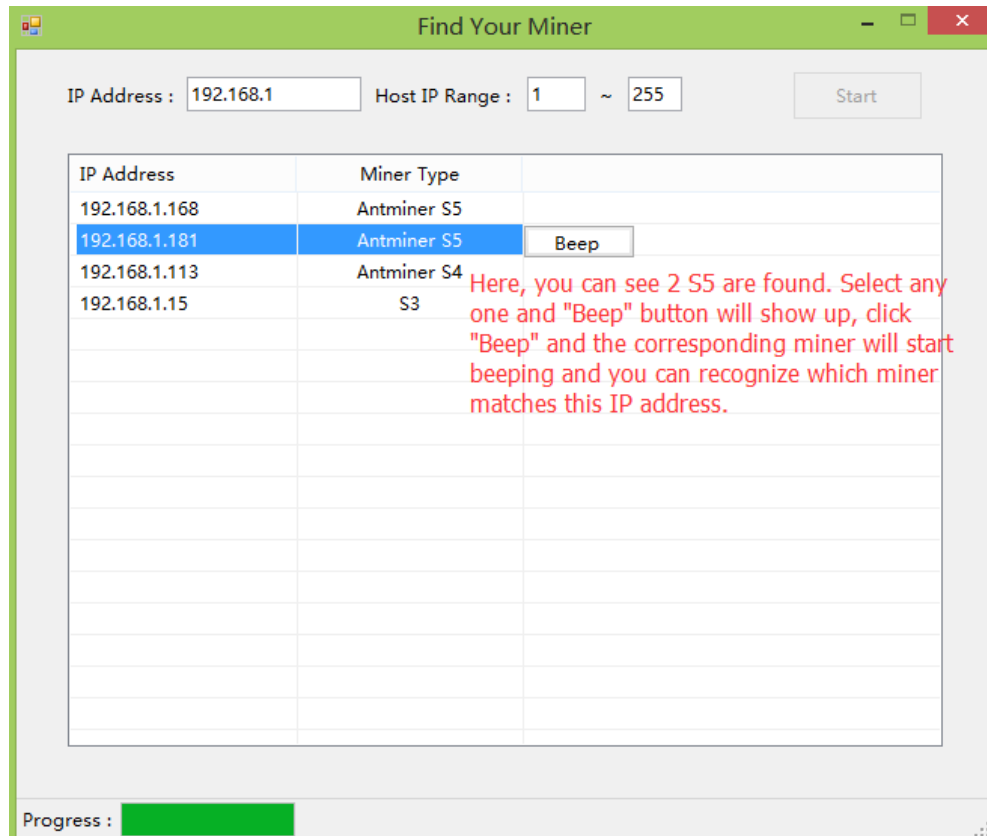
Find Your Miner

IP Address : 192.168.1 Host IP Range : 1 ~ 255 Start

| IP Address | Miner Type |
|---|---|
| 192.168.1.168 | Antminer S5 |
| 192.168.1.181 | Antminer S5 |
| 192.168.1.113 | Antminer S4 |
| 192.168.1.15 | S3 |

Beep

Here, you can see 2 S5 are found. Select any one and "Beep" button will show up, click "Beep" and the corresponding miner will start beeping and you can recognize which miner matches this IP address.

Progress :